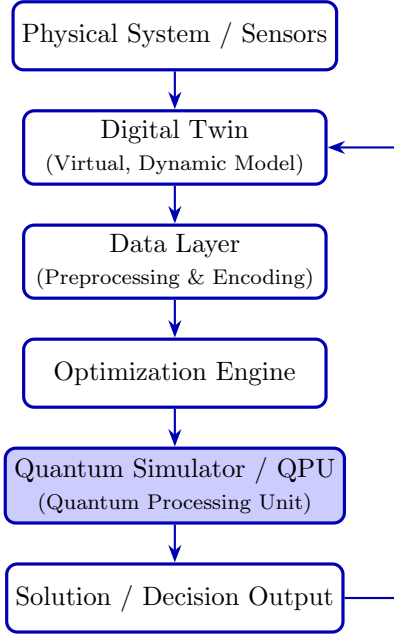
Physical System / Sensors

Digital Twin
(Virtual, Dynamic Model)

Data Layer
(Preprocessing & Encoding)

Optimization Engine

Quantum Simulator / QPU
(Quantum Processing Unit)

Solution / Decision Output